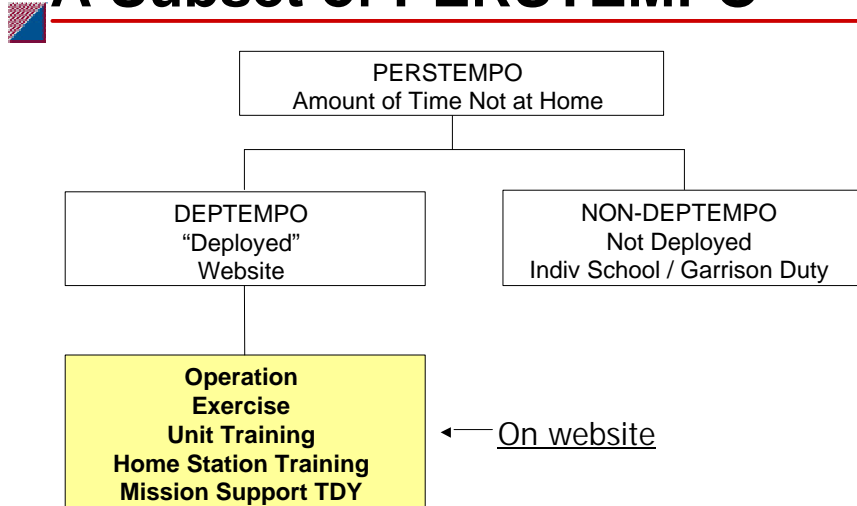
A Subset of PERSTEMPO

PERSTEMPO
Amount of Time Not at Home

DEPTEMPO
"Deployed"
Website

NON-DEPTEMPO
Not Deployed
Indiv School / Garrison Duty

Operation
Exercise
Unit Training
Home Station Training
Mission Support TDY

On website